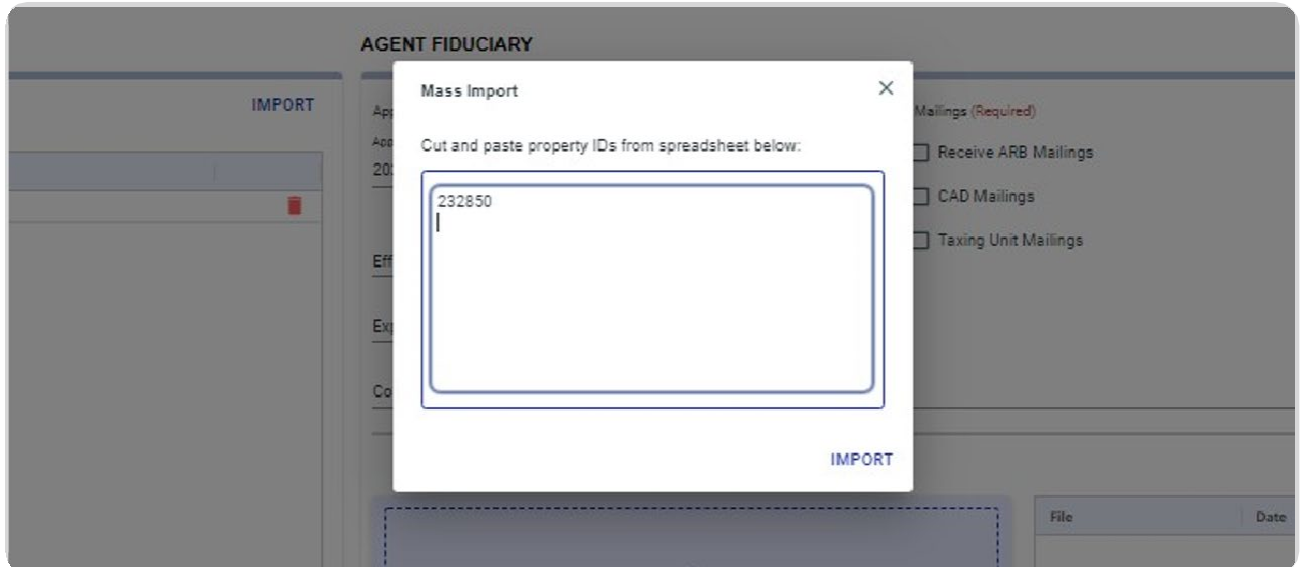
AGENT FIDUCIARY

IMPORT

App
App
202

Eff

Exp

Co

Mass Import

×

Cut and paste property IDs from spreadsheet below:

232850

IMPORT

Mailings (Required)

Receive ARB Mailings

CAD Mailings

Taxing Unit Mailings

File

Date